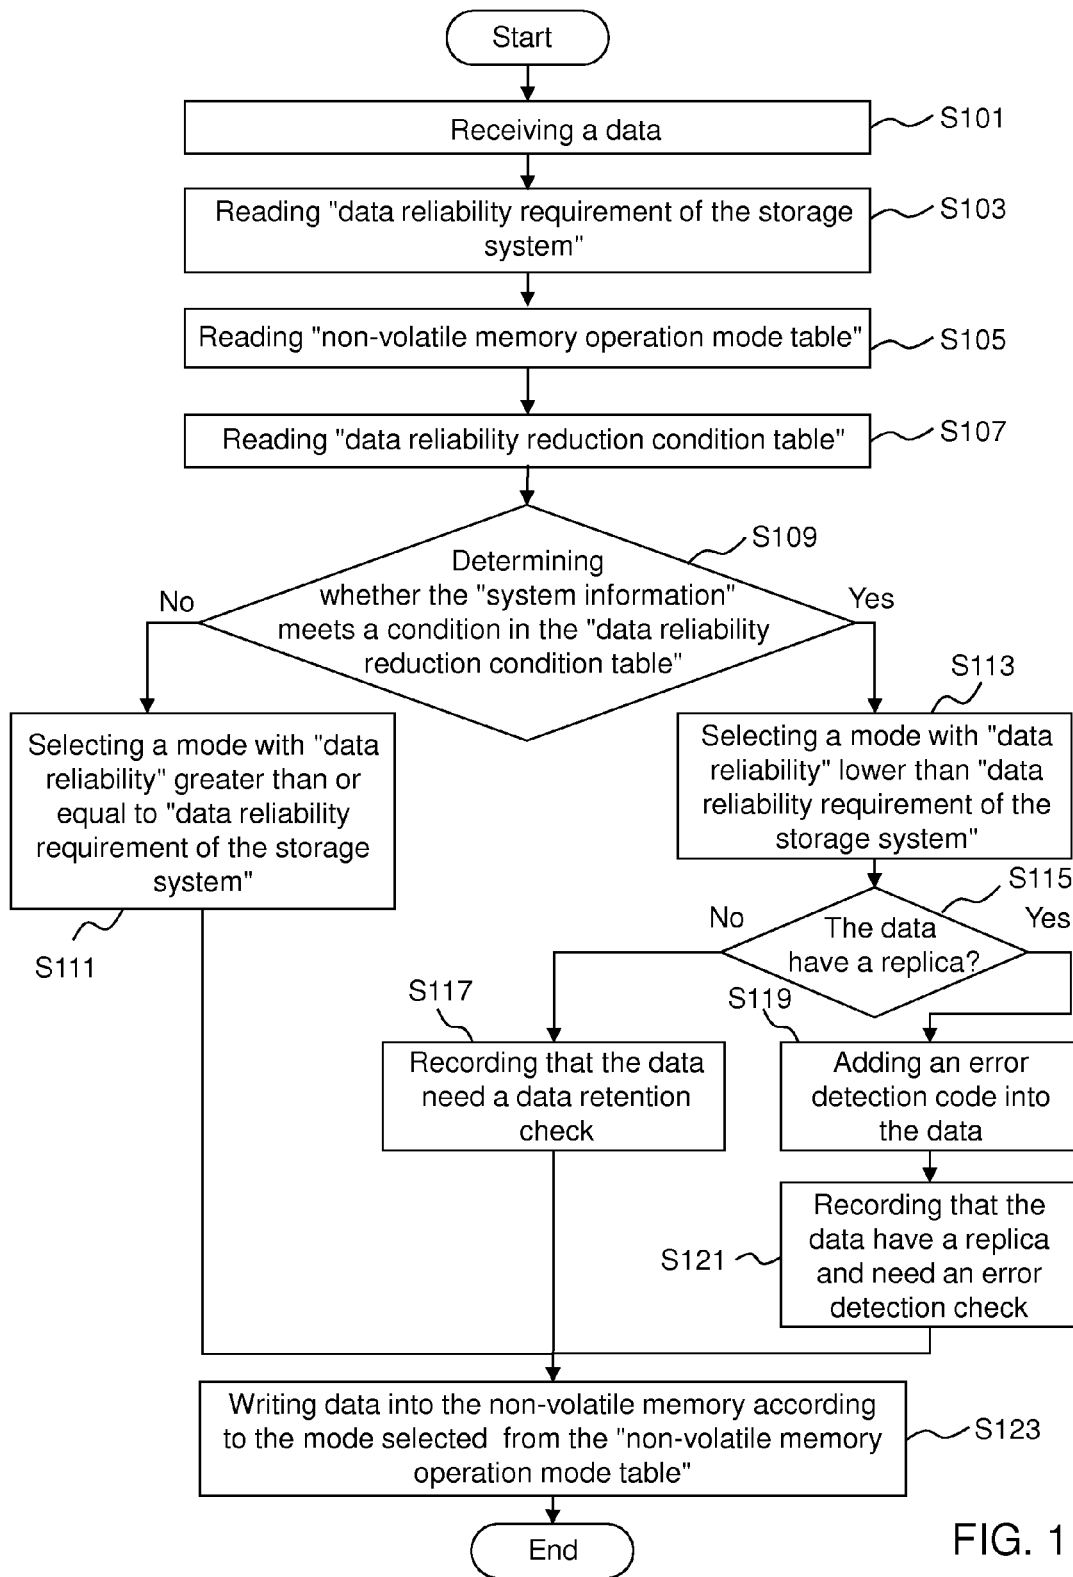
Start

Receiving a data

S101

Reading "data reliability requirement of the storage system"

S103

Reading "non-volatile memory operation mode table"

S105

Reading "data reliability reduction condition table"

S107

Determining whether the "system information" meets a condition in the "data reliability reduction condition table"

S109

No

Yes

Selecting a mode with "data reliability" greater than or equal to "data reliability requirement of the storage system"

S111

S113

Selecting a mode with "data reliability" lower than "data reliability requirement of the storage system"

S115

No

The data have a replica?

Yes

S117

S119

Recording that the data need a data retention check

Adding an error detection code into the data

S121

Recording that the data have a replica and need an error detection check

Writing data into the non-volatile memory according to the mode selected from the "non-volatile memory operation mode table"

S123

End

FIG. 1